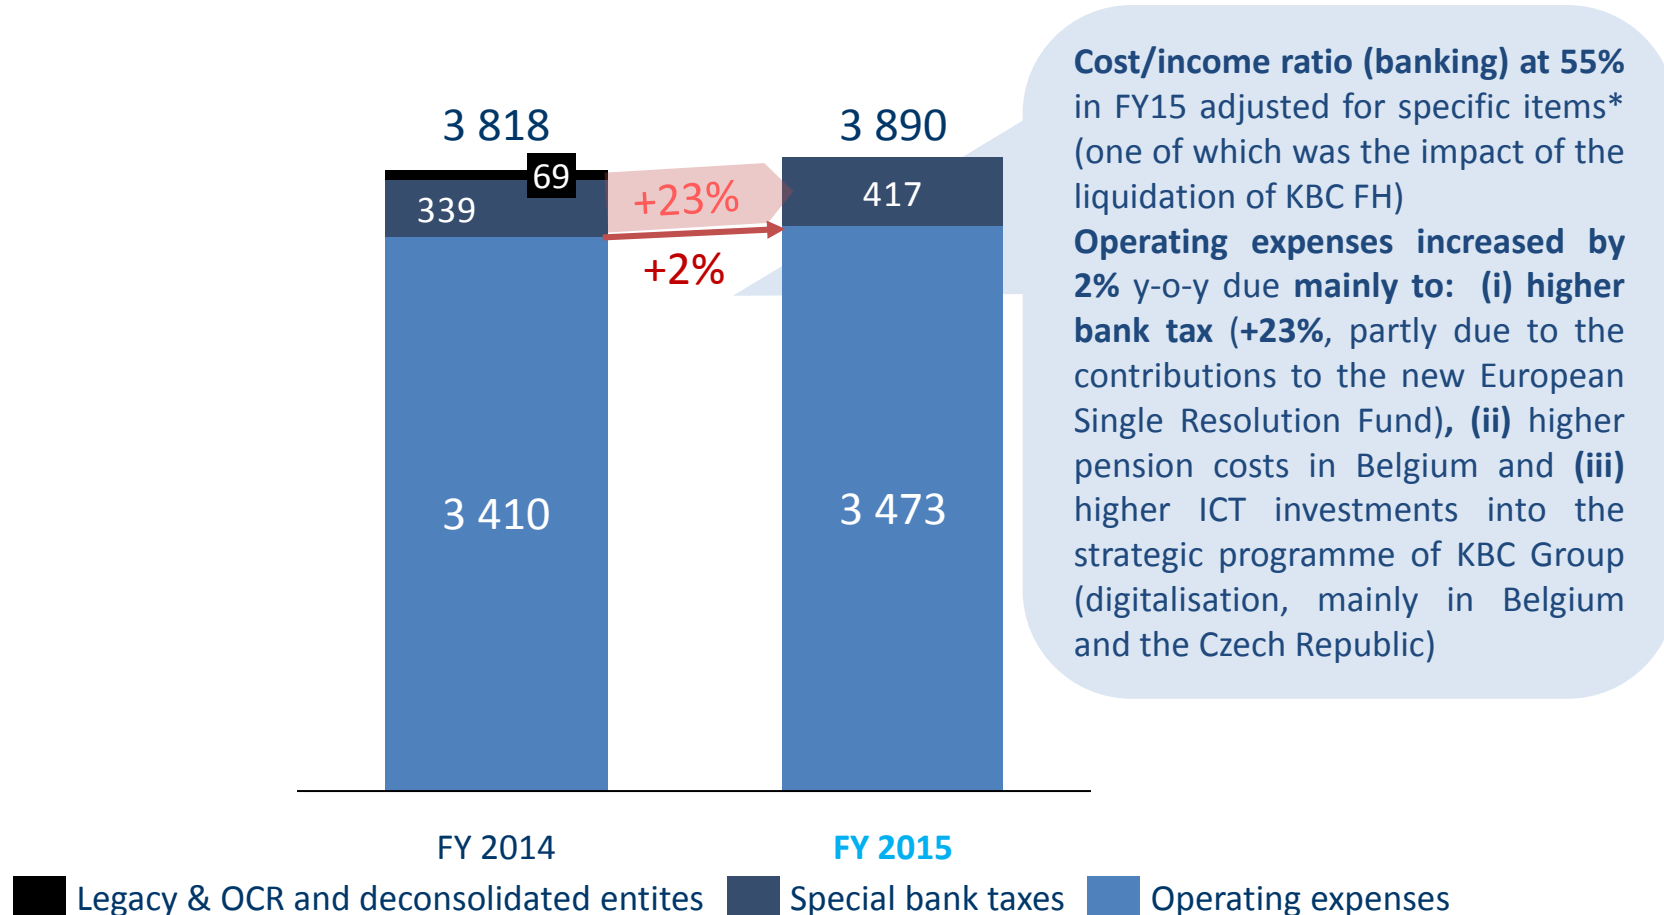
3 818

69

339

+23%

+2%

3 410

3 890

417

3 473

FY 2014

FY 2015

Cost/income ratio (banking) at 55% in FY15 adjusted for specific items* (one of which was the impact of the liquidation of KBC FH)

Operating expenses increased by 2% y-o-y due mainly to: (i) higher bank tax (+23%, partly due to the contributions to the new European Single Resolution Fund), (ii) higher pension costs in Belgium and (iii) higher ICT investments into the strategic programme of KBC Group (digitalisation, mainly in Belgium and the Czech Republic)

Legacy & OCR and deconsolidated entites

Special bank taxes

Operating expenses